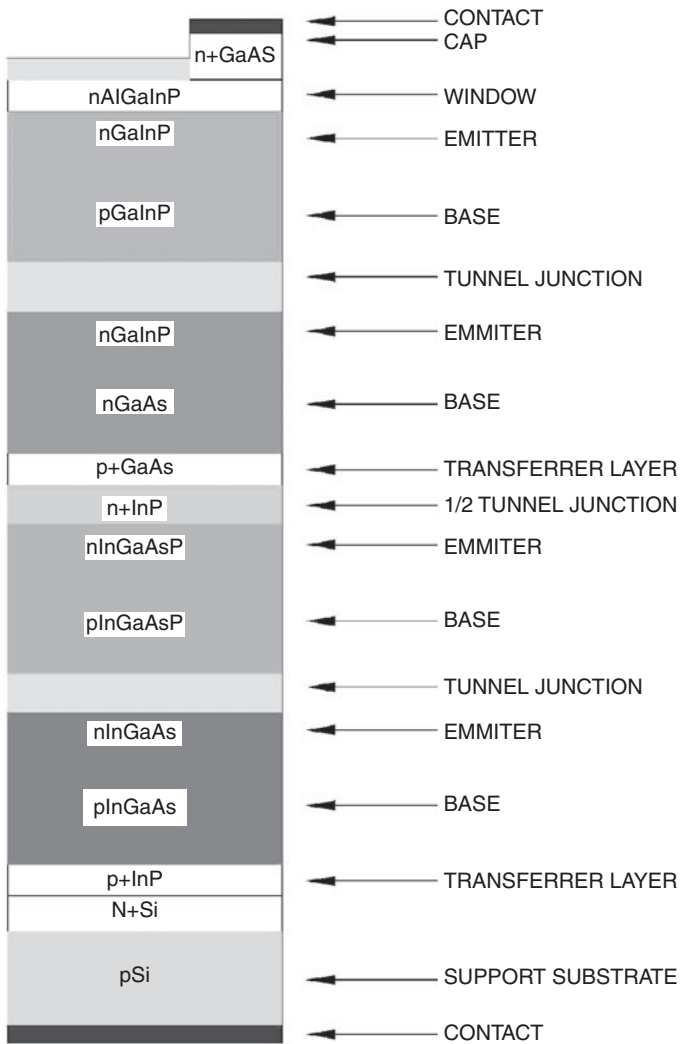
n+GaAS

CONTACT

CAP

nAlGaInP

WINDOW

nGaInP

EMITTER

pGaInP

BASE

TUNNEL JUNCTION

nGaInP

EMMITER

nGaAs

BASE

p+GaAs

TRANSFERRER LAYER

n+InP

1/2 TUNNEL JUNCTION

nInGaAsP

EMMITER

pInGaAsP

BASE

TUNNEL JUNCTION

nInGaAs

EMMITER

pInGaAs

BASE

p+InP

TRANSFERRER LAYER

N+Si

pSi

SUPPORT SUBSTRATE

CONTACT